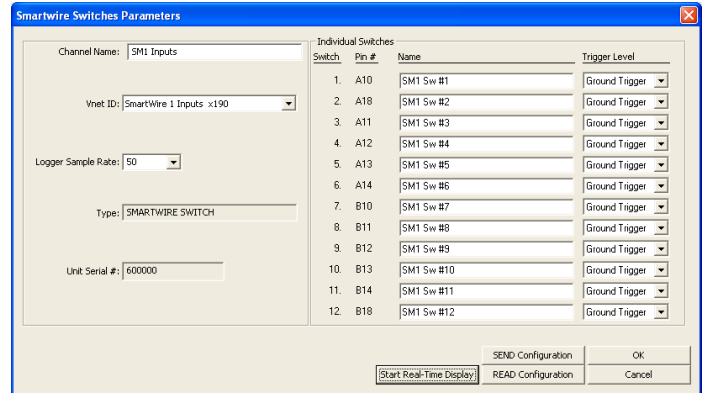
Smartwire Switches Parameters

Channel Name: SM1 Inputs

Vnet ID: SmartWire 1 Inputs x190

Logger Sample Rate: 50

Type: SMARTWIRE SWITCH

Unit Serial #: 600000

Individual Switches

| Switch | Pin # | Name | Trigger Level |
|---|---|---|---|
| 1. | A10 | SM1 Sw #1 | Ground Trigger |
| 2. | A18 | SM1 Sw #2 | Ground Trigger |
| 3. | A11 | SM1 Sw #3 | Ground Trigger |
| 4. | A12 | SM1 Sw #4 | Ground Trigger |
| 5. | A13 | SM1 Sw #5 | Ground Trigger |
| 6. | A14 | SM1 Sw #6 | Ground Trigger |
| 7. | B10 | SM1 Sw #7 | Ground Trigger |
| 8. | B11 | SM1 Sw #8 | Ground Trigger |
| 9. | B12 | SM1 Sw #9 | Ground Trigger |
| 10. | B13 | SM1 Sw #10 | Ground Trigger |
| 11. | B14 | SM1 Sw #11 | Ground Trigger |
| 12. | B18 | SM1 Sw #12 | Ground Trigger |

SEND Configuration
OK
Start Real-Time Display
READ Configuration
Cancel